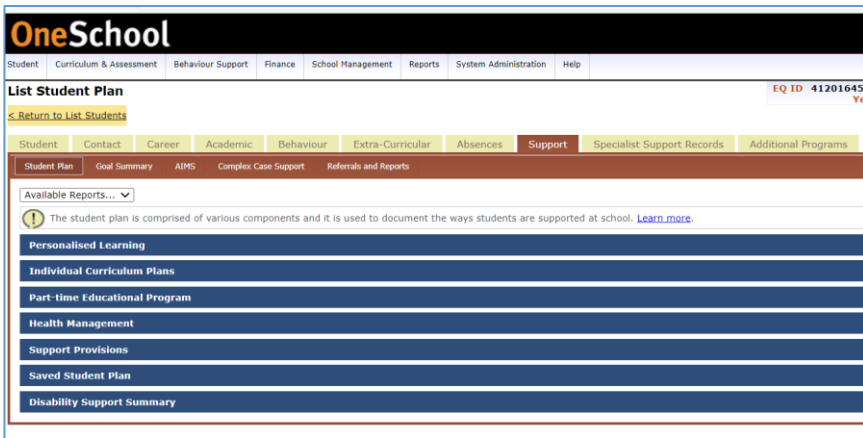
OneSchool

Student | Curriculum & Assessment | Behaviour Support | Finance | School Management | Reports | System Administration | Help

List Student Plan

EQ ID 41201645
Ye

< Return to List Students

Student | Contact | Career | Academic | Behaviour | Extra-Curricular | Absences | Support | Specialist Support Records | Additional Programs

Student Plan | Goal Summary | AIMS | Complex Case Support | Referrals and Reports

Available Reports...

The student plan is comprised of various components and it is used to document the ways students are supported at school. Learn more.

Personalised Learning

Individual Curriculum Plans

Part-time Educational Program

Health Management

Support Provisions

Saved Student Plan

Disability Support Summary